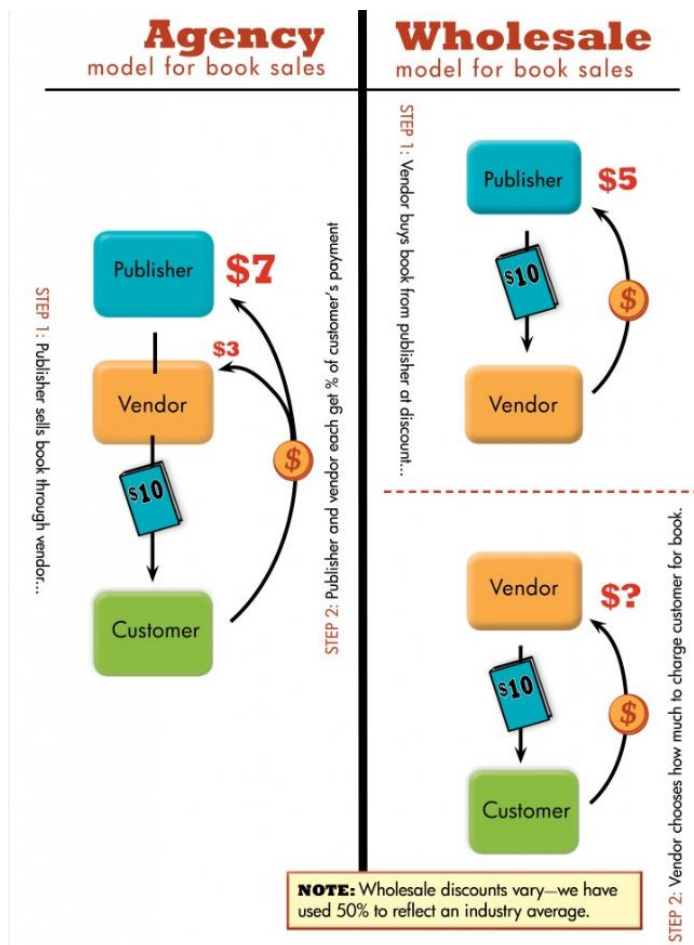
Agency
model for book sales

STEP 1: Publisher sells book through vendor...

Publisher
$7
$3
Vendor
$10
$
Customer

STEP 2: Publisher and vendor each get % of customer's payment

Wholesale
model for book sales

STEP 1: Vendor buys book from publisher at discount...

Publisher
$5
$10
$
Vendor

Vendor
$?
$10
$
Customer

STEP 2: Vendor chooses how much to charge customer for book.

NOTE: Wholesale discounts vary—we have used 50% to reflect an industry average.